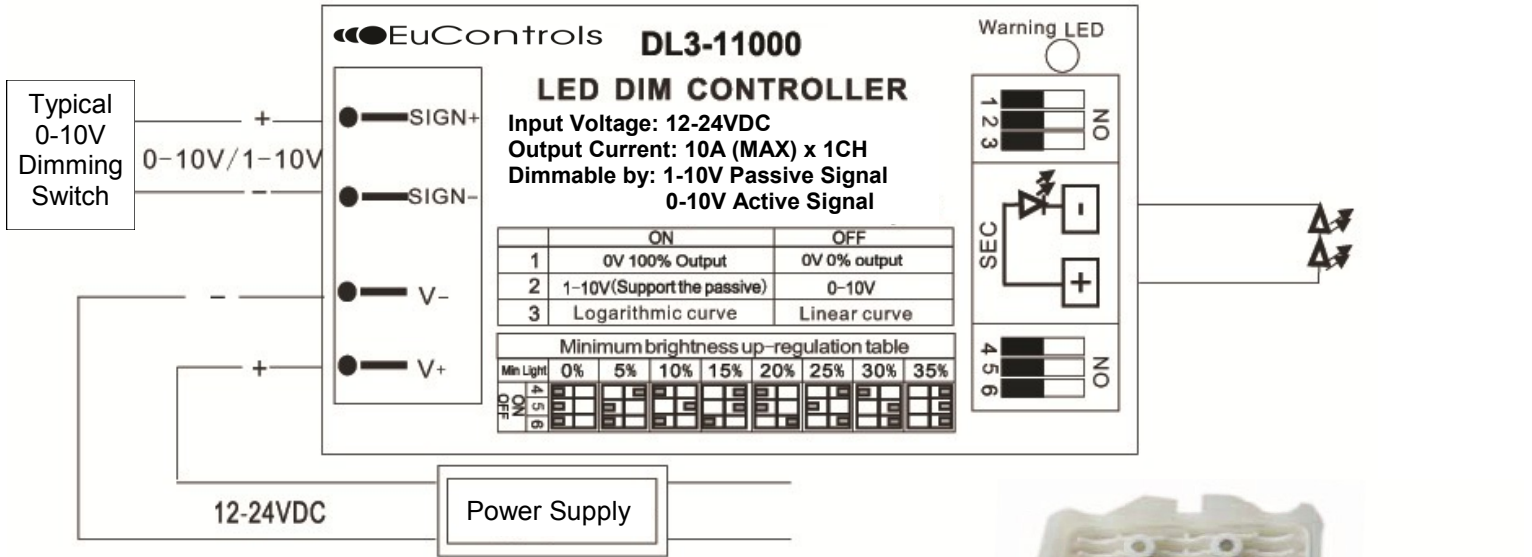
Typical 0-10V Dimming Switch

+
0-10V/1-10V
−

EuControls DL3-11000

Warning LED

LED DIM CONTROLLER

Input Voltage: 12-24VDC
Output Current: 10A (MAX) x 1CH
Dimmable by: 1-10V Passive Signal
0-10V Active Signal

SIGN+
SIGN−
V−
V+

−
+

| | ON | OFF |
|---|---|---|
| 1 | 0V 100% Output | 0V 0% output |
| 2 | 1−10V(Support the passive) | 0−10V |
| 3 | Logarithmic curve | Linear curve |

Minimum brightness up−regulation table

| Min Light | 0% | 5% | 10% | 15% | 20% | 25% | 30% | 35% |
|---|---|---|---|---|---|---|---|---|

ON OFF 4 5 6

1 2 3 ON

SEC

−
+

4 5 6 ON

12-24VDC

Power Supply